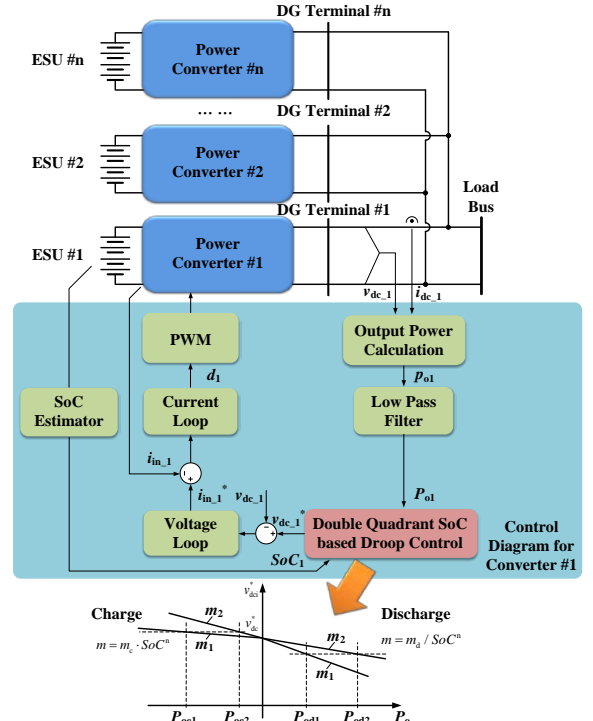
DG Terminal #n

ESU #n

Power Converter #n

… …

DG Terminal #2

ESU #2

Power Converter #2

Load Bus

DG Terminal #1

ESU #1

Power Converter #1

$v_{dc\_1}$

$i_{dc\_1}$

PWM

$d_1$

Output Power Calculation

$p_{o1}$

SoC Estimator

Current Loop

Low Pass Filter

$i_{in\_1}$

$i_{in\_1}^*$

$v_{dc\_1}$

$P_{o1}$

Voltage Loop

$v_{dc\_1}^*$

Double Quadrant SoC based Droop Control

Control Diagram for Converter #1

$SoC_1$

$v_{dc1}^*$

Charge

$m_2$

$v_{dc}^*$

Discharge

$m = m_c \cdot SoC^n$

$m_1$

$m_2$

$m = m_d / SoC^n$

$m_1$

$P_{oc1}$

$P_{oc2}$

$P_{od1}$

$P_{od2}$

$P_o$